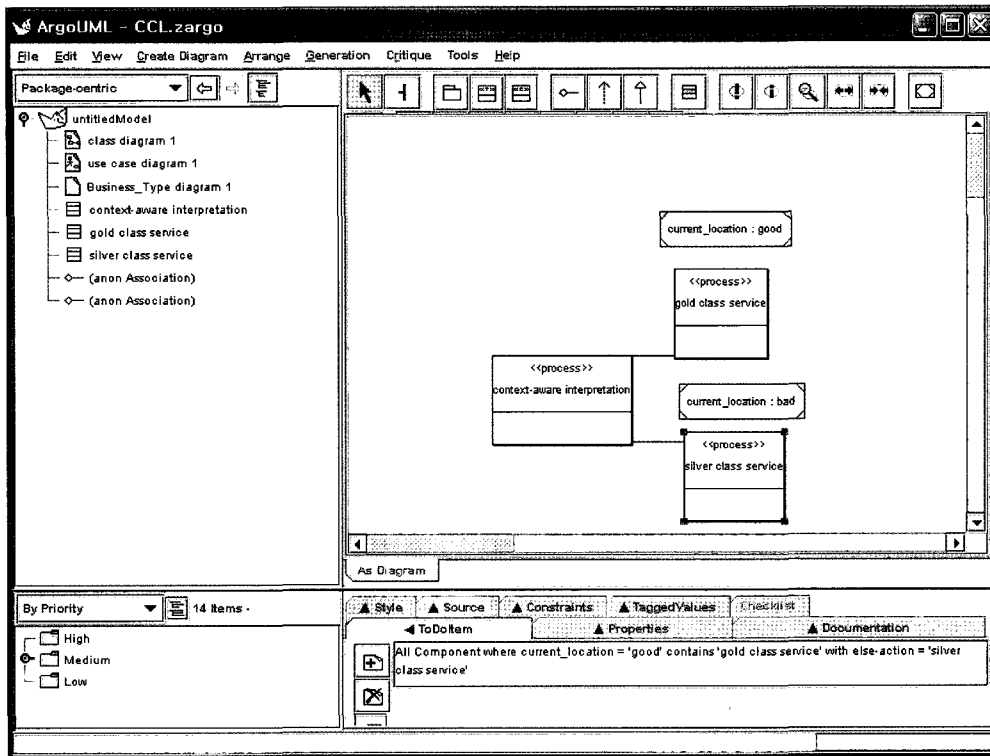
ArgoUML - CCL.zargo

File Edit View Create Diagram Arrange Generation Critique Tools Help

Package-centric

untitledModel
class diagram 1
use case diagram 1
Business_Type diagram 1
context-aware interpretation
gold class service
silver class service
(anon Association)
(anon Association)

current_location : good

<<process>>
gold class service

<<process>>
context-aware interpretation

current_location : bad

<<process>>
silver class service

As Diagram

By Priority
14 Items -

High
Medium
Low

Style Source Constraints TaggedValues Checklist
ToDoItem Properties Documentation

All Component where current_location = 'good' contains 'gold class service' with else-action = 'silver class service'